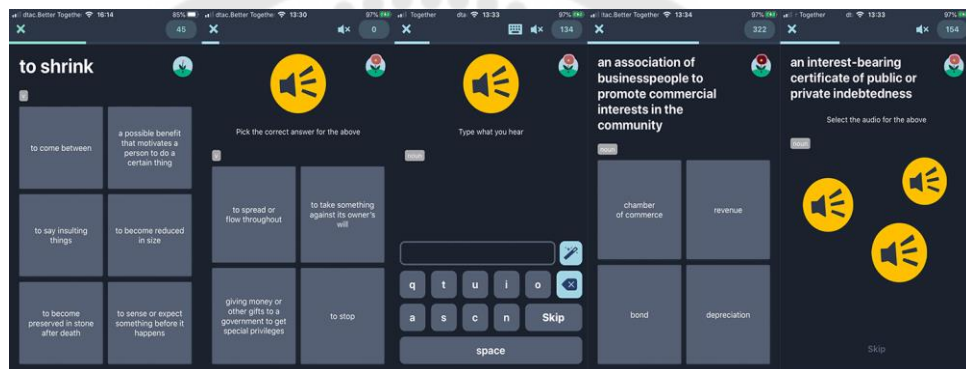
dtac.Better Togethe 16:14 85%
45
to shrink
v
to come between
a possible benefit that motivates a person to do a certain thing
to say insulting things
to become reduced in size
to become preserved in stone after death
to sense or expect something before it happens

dtac.Better Togethe 13:30 97%
0
Pick the correct answer for the above
v
to spread or flow throughout
to take something against its owner's will
giving money or other gifts to a government to get special privileges
to stop

Together dtac 13:33 97%
134
Type what you hear
noun
q t u i o
a s c n Skip
space

dtac.Better Togethe 13:34 97%
322
an association of businesspeople to promote commercial interests in the community
noun
chamber of commerce
revenue
bond
depreciation

Together dt 13:33 97%
154
an interest-bearing certificate of public or private indebtedness
Select the audio for the above
noun
Skip